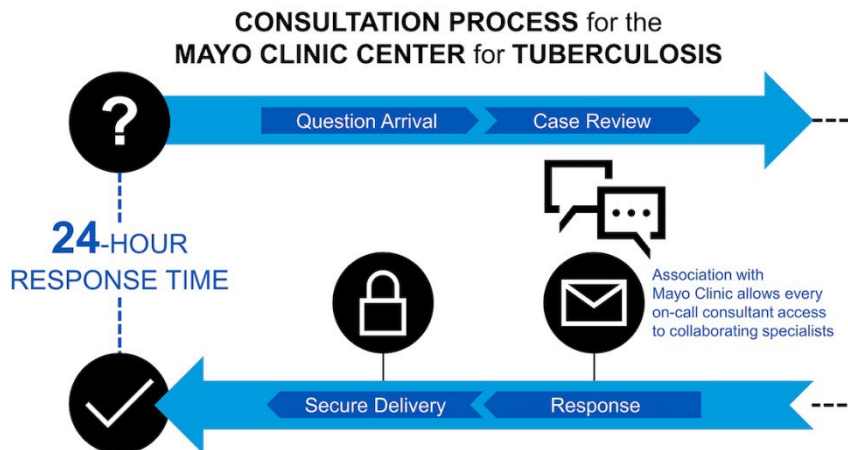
CONSULTATION PROCESS for the
MAYO CLINIC CENTER for TUBERCULOSIS

?

Question Arrival

Case Review

24-HOUR
RESPONSE TIME

Association with Mayo Clinic allows every on-call consultant access to collaborating specialists

Secure Delivery

Response